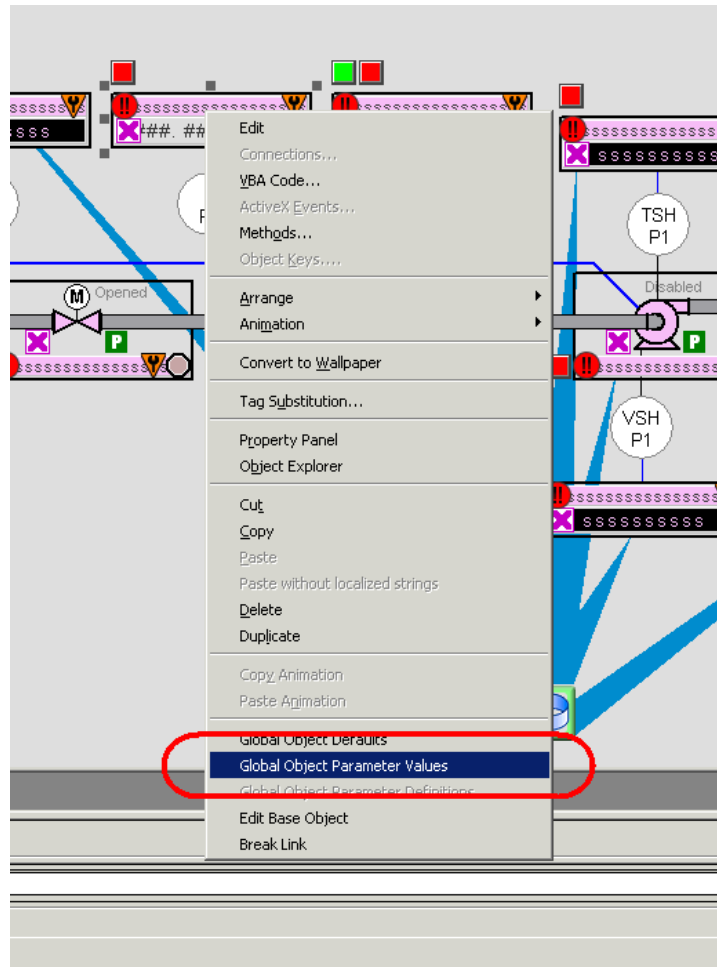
sssssss
ssss
##. ##
sssssssssssss
ssssssssss
TSH P1
M Opened
P
sssssssssssss
Disabled
P
ssssssssssss
VSH P1
sssssssssssss
ssssssssss

Edit
Connections...
VBA Code...
ActiveX Events...
Methods...
Object Keys....
Arrange
Animation
Convert to Wallpaper
Tag Substitution...
Property Panel
Object Explorer
Cut
Copy
Paste
Paste without localized strings
Delete
Duplicate
Copy Animation
Paste Animation
Global Object Defaults
Global Object Parameter Values
Global Object Parameter Definitions
Edit Base Object
Break Link